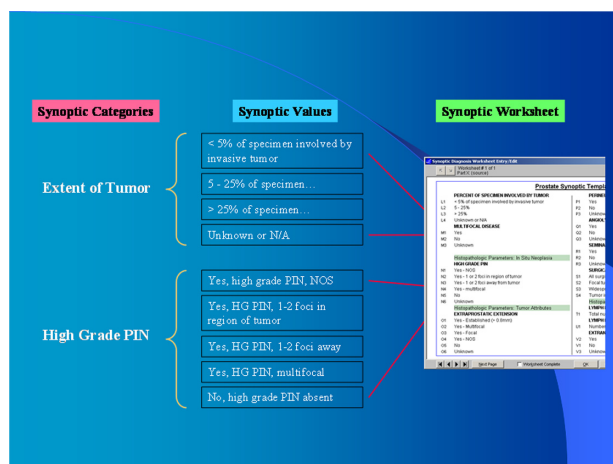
Synoptic Categories

Synoptic Values

Synoptic Worksheet

Extent of Tumor

< 5% of specimen involved by invasive tumor

5 - 25% of specimen…

> 25% of specimen…

Unknown or N/A

High Grade PIN

Yes, high grade PIN, NOS

Yes, HG PIN, 1-2 foci in region of tumor

Yes, HG PIN, 1-2 foci away

Yes, HG PIN, multifocal

No, high grade PIN absent

Synoptic Diagnosis Worksheet Entry/Edit

Worksheet # 1 of 1

Part ll (source)

Prostate Synoptic Templ

PERCENT OF SPECIMEN INVOLVED BY TUMOR

L1 < 5% of specimen involved by invasive tumor

L2 5 - 25%

L3 > 25%

L4 Unknown or N/A

MULTIFOCAL DISEASE

M1 Yes

M2 No

M3 Unknown

Histopathologic Parameters: In Situ Neoplasia

HIGH GRADE PIN

N1 Yes - NOS

N2 Yes - 1 or 2 foci in region of tumor

N3 Yes - 1 or 2 foci away from tumor

N4 Yes - multifocal

N5 No

N6 Unknown

Histopathologic Parameters: Tumor Attributes

EXTRAPROSTATIC EXTENSION

O1 Yes - Established (> 0.8mm)

O2 Yes - Multifocal

O3 Yes - Focal

O4 Yes - NOS

O5 No

O6 Unknown

PERINE

P1 Yes

P2 No

P3 Unknow

ANGIOL

Q1 Yes

Q2 No

Q3 Unknow

SEMINA

R1 Yes

R2 No

R3 Unknow

SURGIC

S1 All surgi

S2 Focal tu

S3 Widesp

S4 Tumor a

Histopa

LYMPH

T1 Total n

LYMPH

U1 Number

EXTRAN

V2 Yes

V1 No

V3 Unknow

Next Page

Worksheet Complete

OK